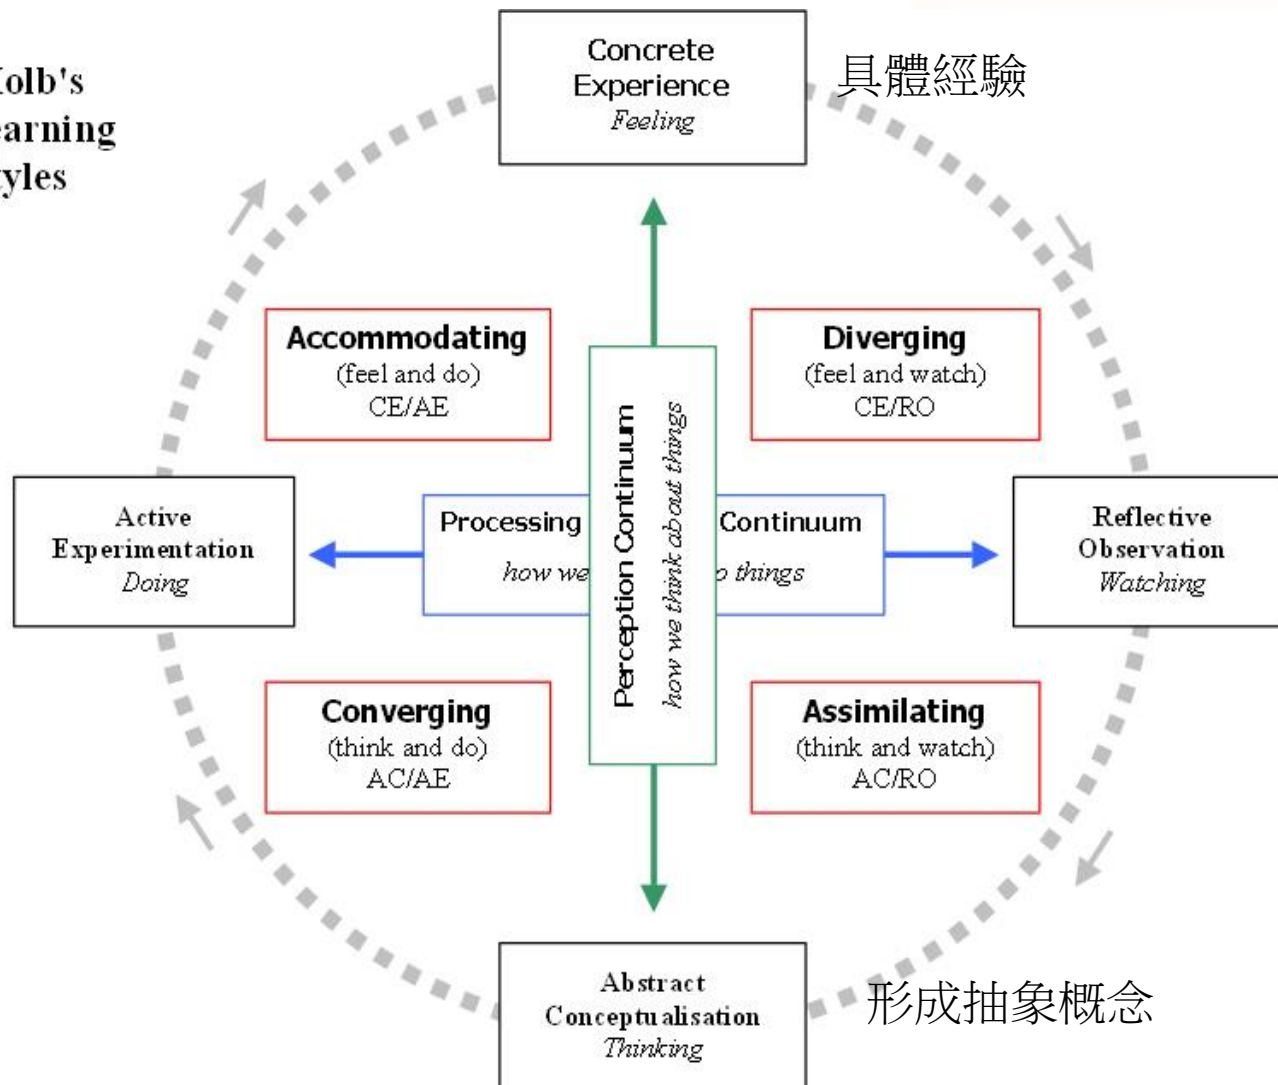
Kolb's earning tyles

Concrete Experience
Feeling

具體經驗

Accommodating
(feel and do)
CE/AE

Diverging
(feel and watch)
CE/RO

Active Experimentation
Doing

Processing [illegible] Continuum
how we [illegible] things

Perception Continuum
how we think about things

Reflective Observation
Watching

Converging
(think and do)
AC/AE

Assimilating
(think and watch)
AC/RO

Abstract Conceptualisation
Thinking

形成抽象概念